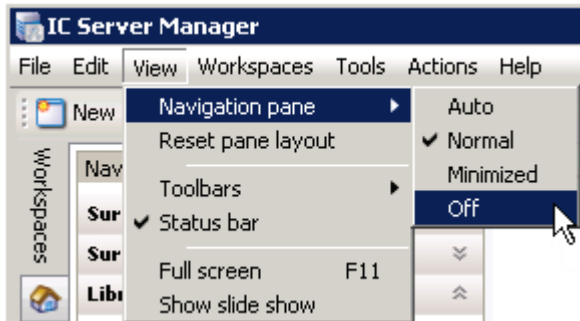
IC Server Manager

File Edit View Workspaces Tools Actions Help

New

Workspaces

Nav

Sur

Sur

Libr

Navigation pane

Reset pane layout

Toolbars

Status bar

Full screen F11

Show slide show

Auto

Normal

Minimized

Off